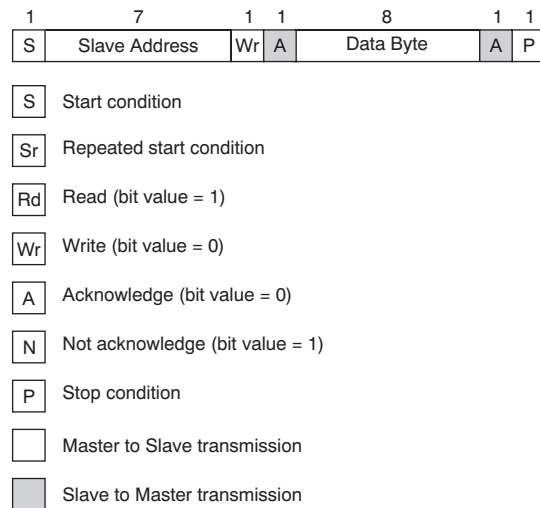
| 1 | 7 | 1 | 1 | 8 | 1 | 1 |
|---|---|---|---|---|---|---|
| S | Slave Address | Wr | A | Data Byte | A | P |

S Start condition

Sr Repeated start condition

Rd Read (bit value = 1)

Wr Write (bit value = 0)

A Acknowledge (bit value = 0)

N Not acknowledge (bit value = 1)

P Stop condition

Master to Slave transmission

Slave to Master transmission